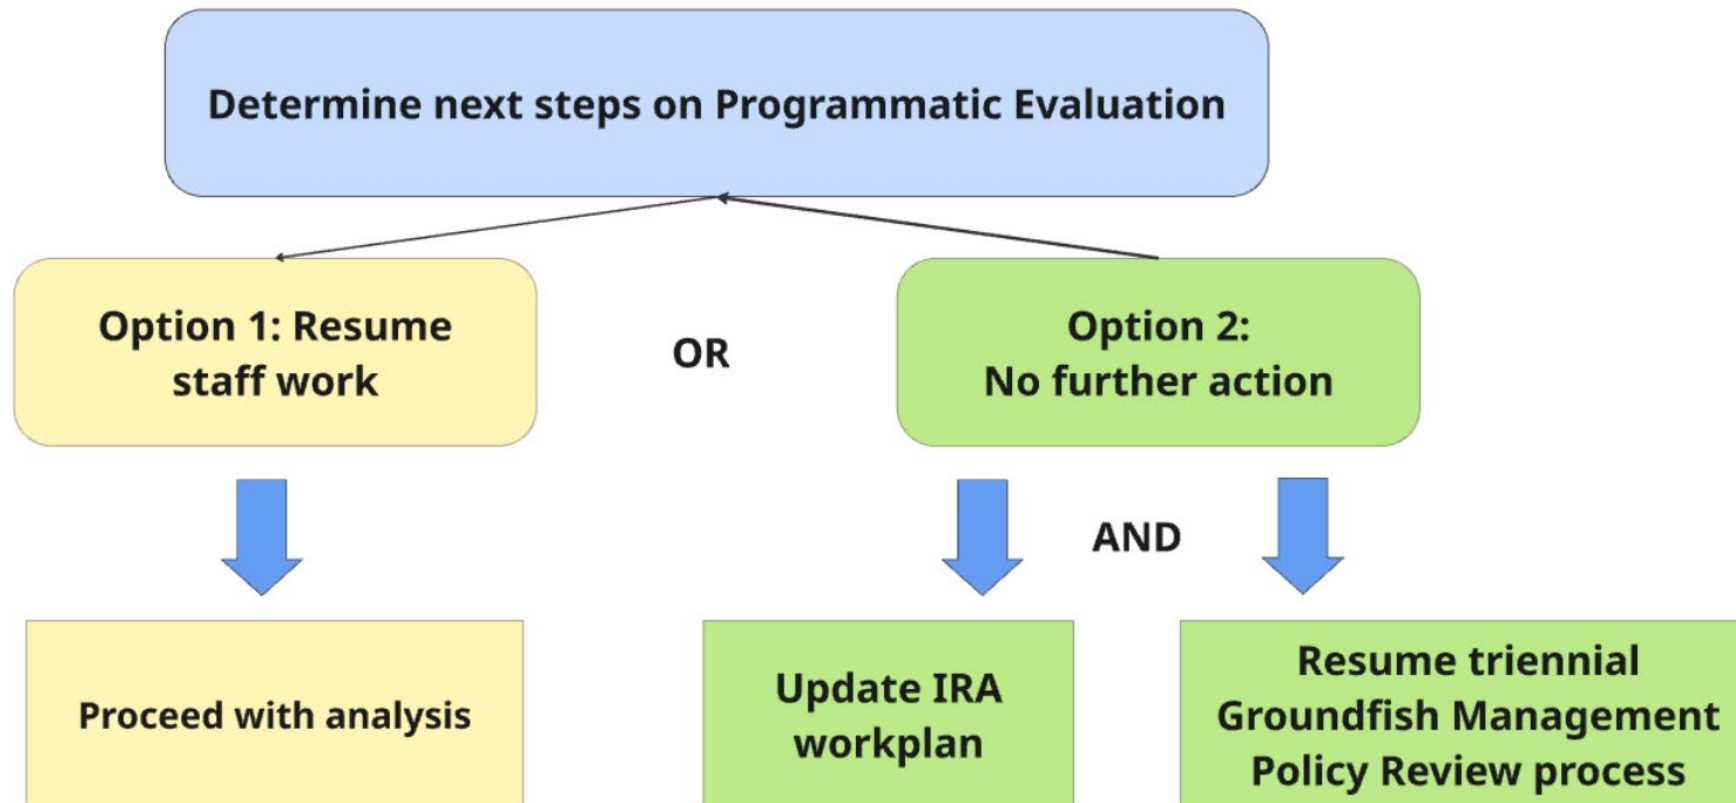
Determine next steps on Programmatic Evaluation

Option 1: Resume staff work

OR

Option 2: No further action

AND

Proceed with analysis

Update IRA workplan

Resume triennial Groundfish Management Policy Review process